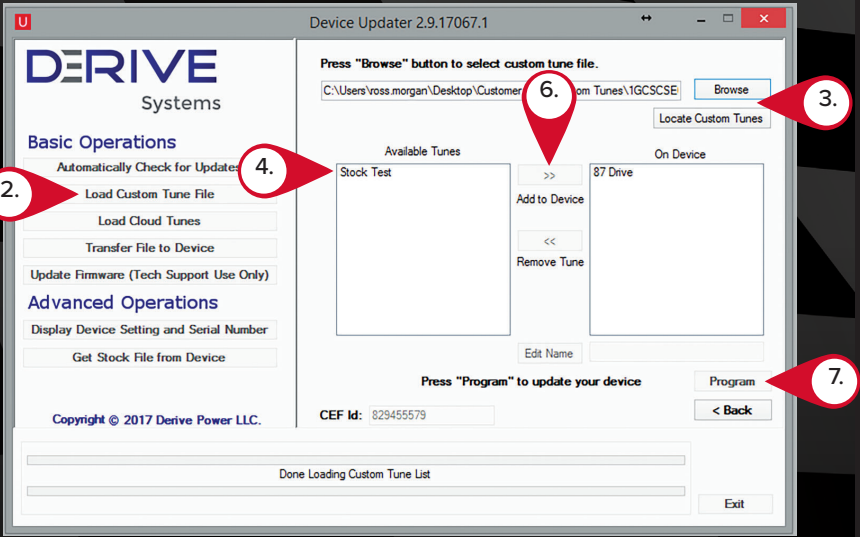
Device Updater 2.9.17067.1

DERIVE
Systems

Basic Operations
Automatically Check for Updates
2.
Load Custom Tune File
Load Cloud Tunes
Transfer File to Device
Update Firmware (Tech Support Use Only)
Advanced Operations
Display Device Setting and Serial Number
Get Stock File from Device

Copyright © 2017 Derive Power LLC.

Press "Browse" button to select custom tune file.
C:\Users\ross.morgan\Desktop\Customer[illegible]om Tunes\1GCSCSE
6.
Browse
3.
Locate Custom Tunes

4.
Available Tunes
Stock Test
>>
Add to Device
<<
Remove Tune
On Device
87 Drive
Edit Name

Press "Program" to update your device
Program
7.
< Back
CEF Id: 829455579

Done Loading Custom Tune List
Exit